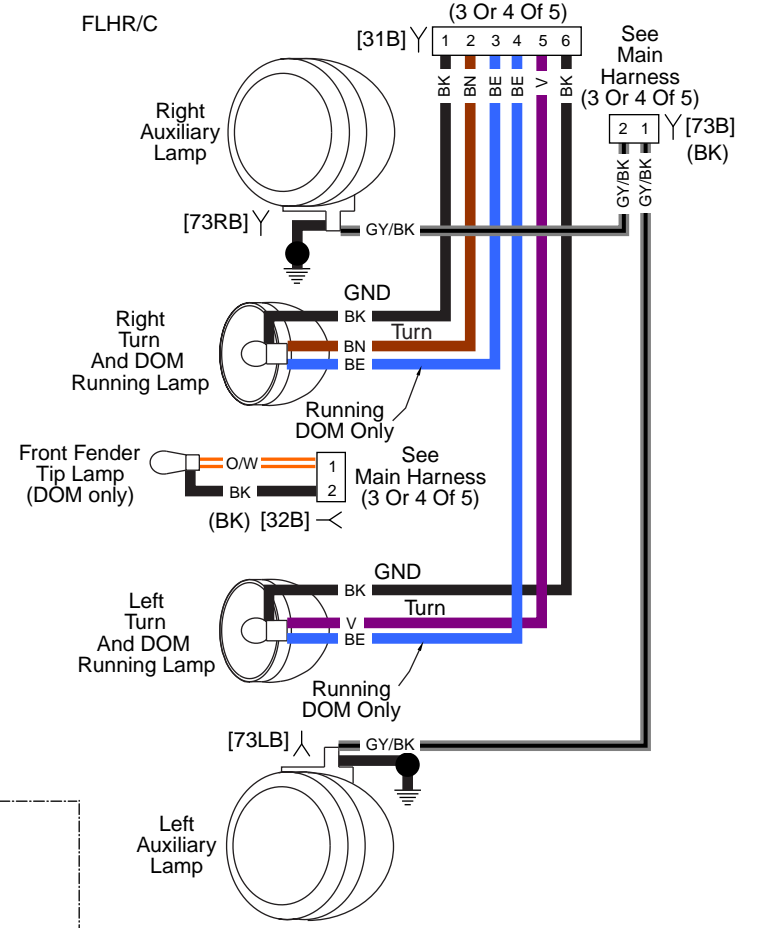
FLHR/C

(3 Or 4 Of 5)

[31B]

1 2 3 4 5 6

BK BN BE BE V BK

See Main Harness (3 Or 4 Of 5)

2 1 [73B] (BK)

GY/BK GY/BK

Right Auxiliary Lamp

[73RB]

GY/BK

GND

Right Turn And DOM Running Lamp

BK

Turn

BN

BE

Running DOM Only

Front Fender Tip Lamp (DOM only)

O/W

BK

1

2

See Main Harness (3 Or 4 Of 5)

(BK) [32B]

GND

Left Turn And DOM Running Lamp

BK

Turn

V

BE

Running DOM Only

[73LB]

GY/BK

Left Auxiliary Lamp